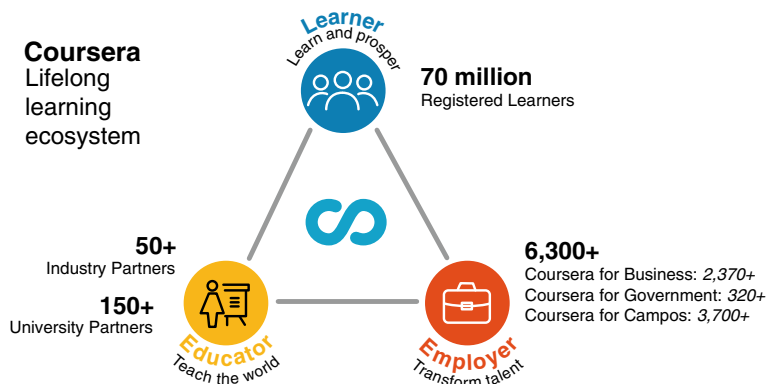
Coursera
Lifelong learning ecosystem

Learner
Learn and prosper

70 million
Registered Learners

50+
Industry Partners

150+
University Partners

Educator
Teach the world

6,300+
Coursera for Business: *2,370+*
Coursera for Government: *320+*
Coursera for Campos: *3,700+*

Employer
Transform talent